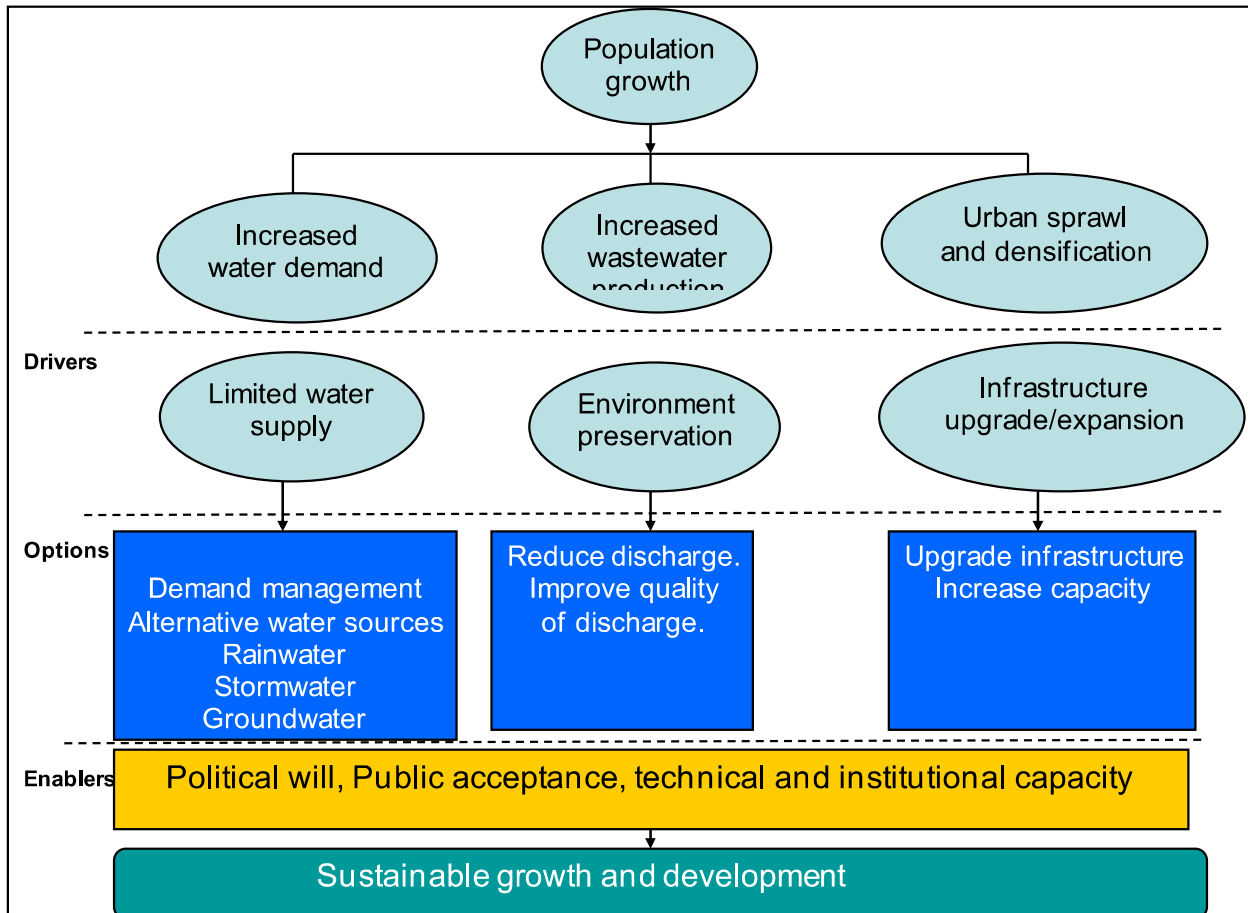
Population growth

Increased water demand

Increased wastewater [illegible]

Urban sprawl and densification

Drivers

Limited water supply

Environment preservation

Infrastructure upgrade/expansion

Options

Demand management
Alternative water sources
Rainwater
Stormwater
Groundwater

Reduce discharge.
Improve quality of discharge.

Upgrade infrastructure
Increase capacity

Enablers

Political will, Public acceptance, technical and institutional capacity

Sustainable growth and development